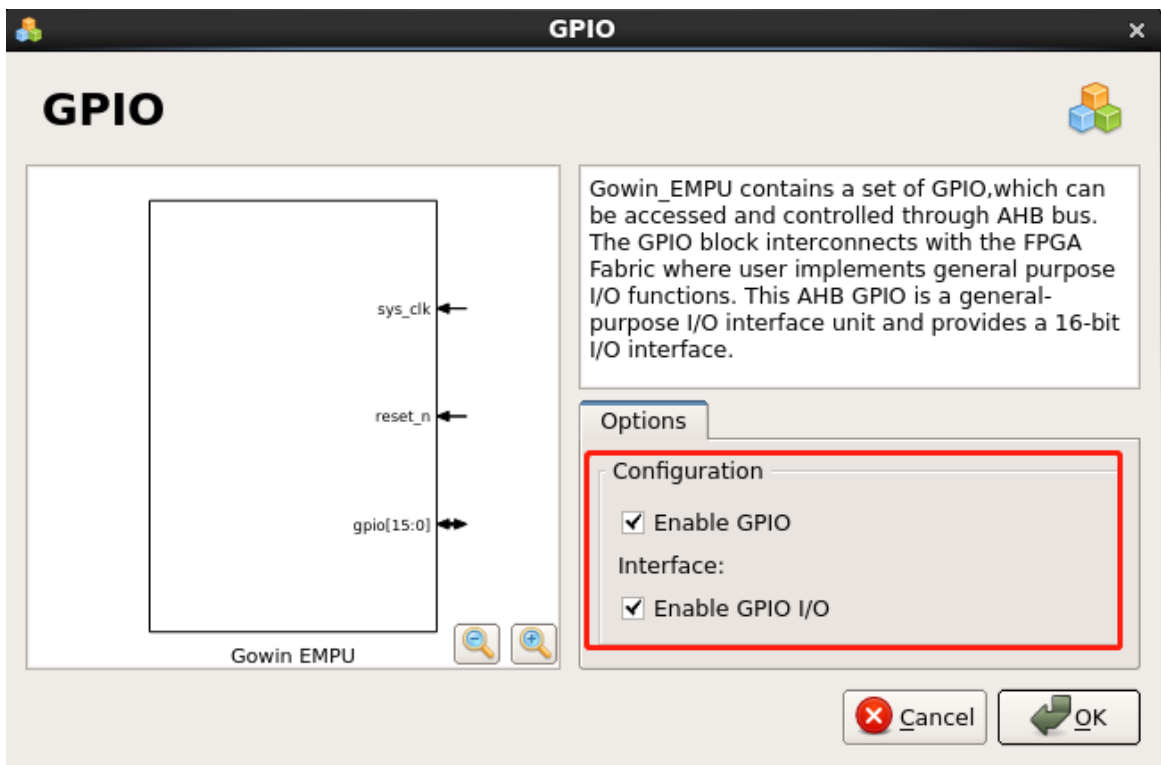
GPIO

GPIO

sys_clk

reset_n

gpio[15:0]

Gowin EMPU

Gowin_EMPU contains a set of GPIO,which can be accessed and controlled through AHB bus. The GPIO block interconnects with the FPGA Fabric where user implements general purpose I/O functions. This AHB GPIO is a general-purpose I/O interface unit and provides a 16-bit I/O interface.

Options

Configuration

Enable GPIO

Interface:

Enable GPIO I/O

Cancel

OK